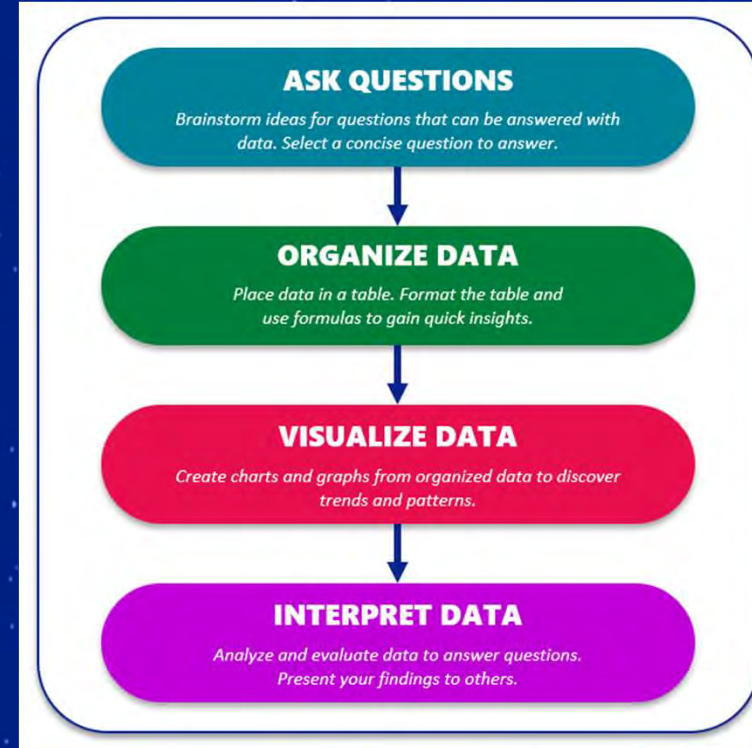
ASK QUESTIONS

Brainstorm ideas for questions that can be answered with data. Select a concise question to answer.

ORGANIZE DATA

Place data in a table. Format the table and use formulas to gain quick insights.

VISUALIZE DATA

Create charts and graphs from organized data to discover trends and patterns.

INTERPRET DATA

Analyze and evaluate data to answer questions. Present your findings to others.